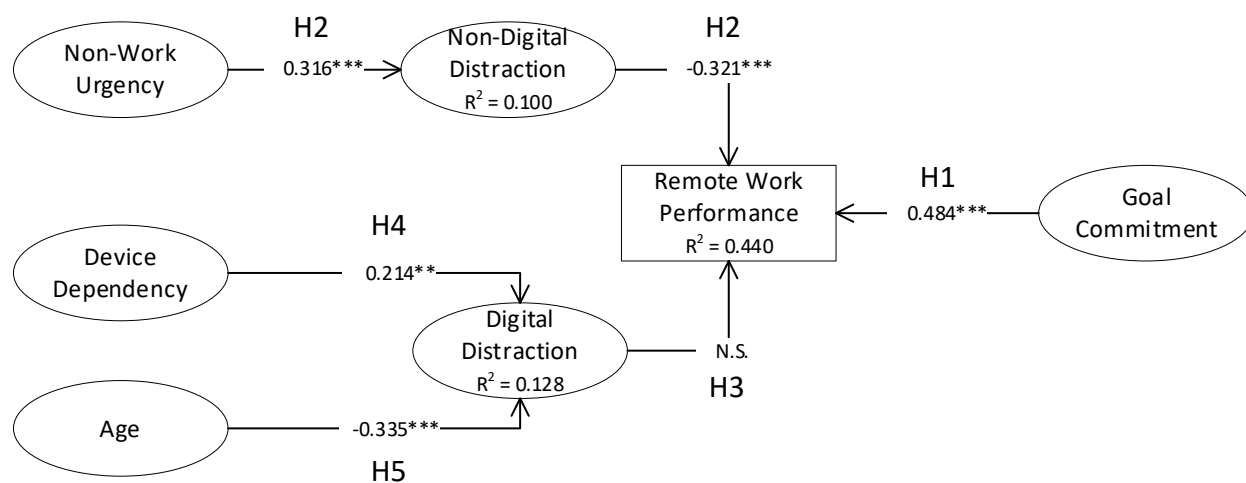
Non-Work Urgency

H2

0.316***

Non-Digital Distraction
$R^2 = 0.100$

H2

-0.321***

Remote Work Performance
$R^2 = 0.440$

H1

0.484***

Goal Commitment

H4

Device Dependency

0.214**

Digital Distraction
$R^2 = 0.128$

N.S.

H3

Age

-0.335***

H5